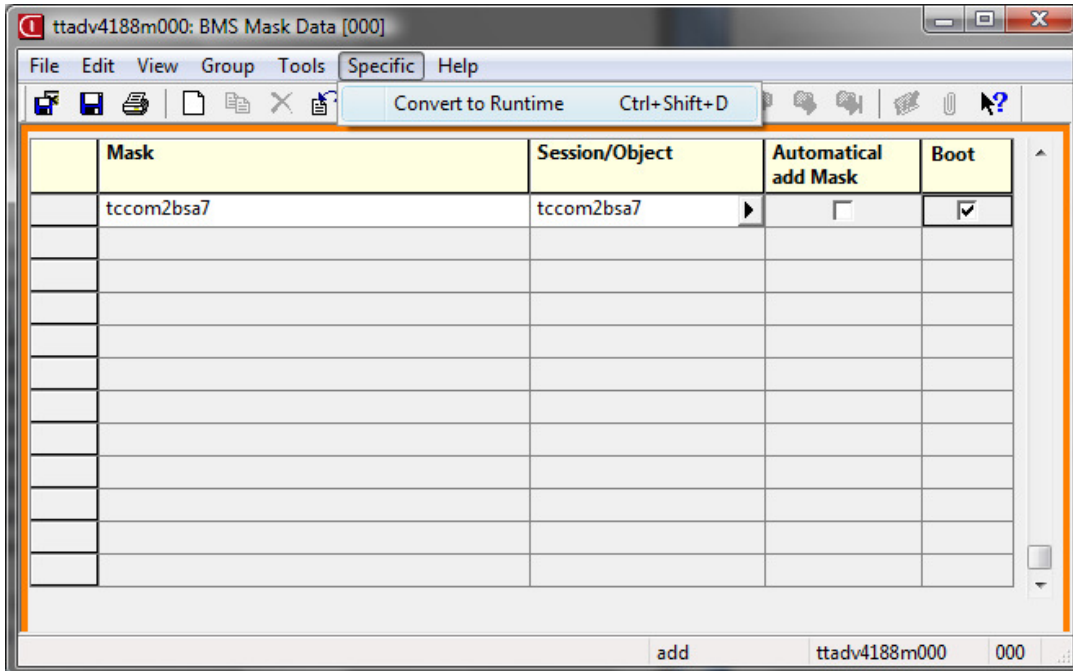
ttadv4188m000: BMS Mask Data [000]

File Edit View Group Tools Specific Help

Convert to Runtime Ctrl+Shift+D

| | Mask | Session/Object | Automatical add Mask | Boot |
|---|---|---|---|---|
| | tccom2bsa7 | tccom2bsa7 | ☐ | ☑ |
| | | | | |
| | | | | |
| | | | | |
| | | | | |
| | | | | |
| | | | | |
| | | | | |
| | | | | |
| | | | | |
| | | | | |
| | | | | |

add ttadv4188m000 000